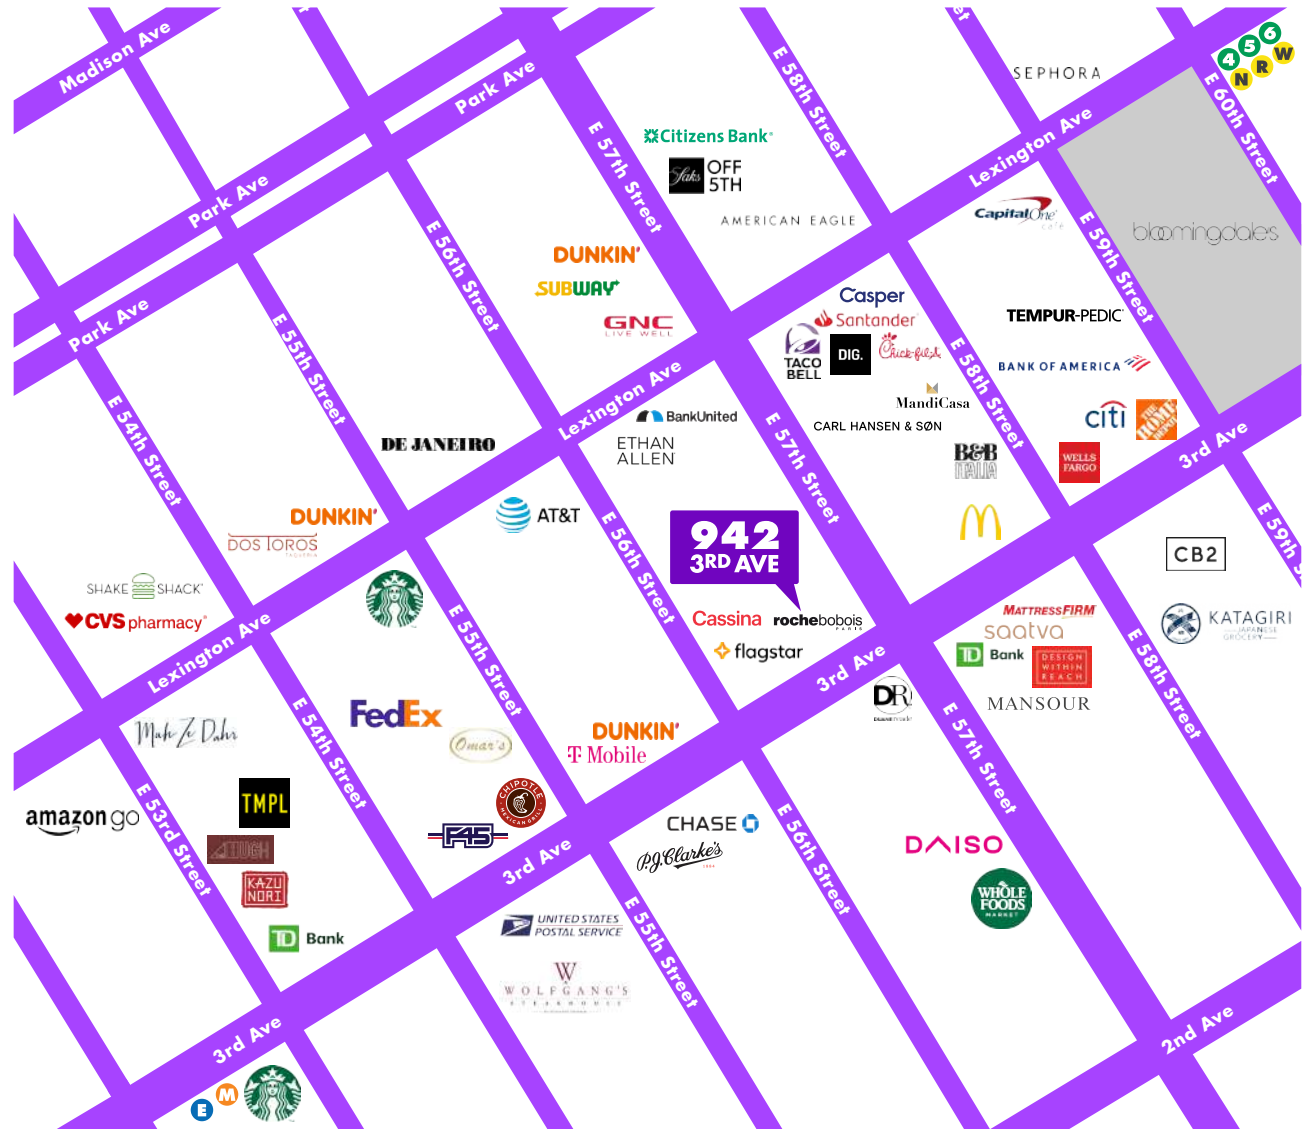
Madison Ave
Park Ave
Park Ave
Park Ave
E 57th Street
E 58th Street
Citizens Bank
Saks OFF 5TH
AMERICAN EAGLE
SEPHORA
4 5 6
N R W
E 60th Street
Lexington Ave
Capital One café
bloomingdales
E 59th Street
E 56th Street
DUNKIN'
SUBWAY
GNC LIVE WELL
Casper
Santander
TACO BELL
DIG.
Chick-fil-A
TEMPUR-PEDIC
BANK OF AMERICA
MandiCasa
CARL HANSEN & SØN
E 58th Street
citi
THE HOME DEPOT
WELLS FARGO
B&B ITALIA
3rd Ave
E 55th Street
E 54th Street
DE JANEIRO
Lexington Ave
BankUnited
ETHAN ALLEN
AT&T
E 57th Street
942 3RD AVE
E 56th Street
Cassina
rochebobois
flagstar
CB2
E 59th Street
KATAGIRI JAPANESE GROCERY
DUNKIN'
DOS TOROS
SHAKE SHACK
CVS pharmacy
Lexington Ave
MATTRESS FIRM
saatva
TD Bank
DESIGN WITHIN REACH
MANSOUR
E 58th Street
3rd Ave
DR
E 57th Street
E 55th Street
E 54th Street
Mah Ze Dahr
FedEx
Omar's
DUNKIN'
T Mobile
amazon go
E 53rd Street
TMPL
LUGH
KAZU NORI
CHIPOTLE MEXICAN GRILL
F45
3rd Ave
CHASE
P.J. Clarke's
E 56th Street
DAISO
WHOLE FOODS MARKET
TD Bank
UNITED STATES POSTAL SERVICE
E 55th Street
WOLFGANG'S STEAKHOUSE
3rd Ave
E M
2nd Ave